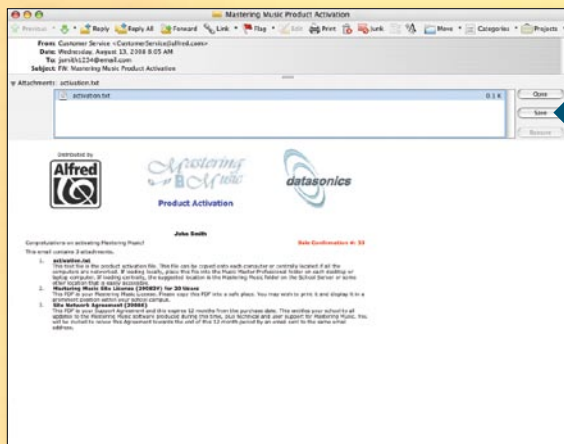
Mastering Music Product Activation

Previous Reply Reply All Forward Link Flag Edit Print Junk Move Categories Projects

From: Customer Service <CustomerService@alfred.com>
Date: Wednesday, August 13, 2008 8:05 AM
To: jsmith1234@email.com
Subject: FW: Mastering Music Product Activation

Attachments: activation.txt

activation.txt 0.1 K

Open
Save
Remove

Distributed by
Alfred

Mastering Music

datasonics

Product Activation

John Smith

Congratulations on activating Mastering Music!

Sale Confirmation #: 33

This email contains 3 attachments.

1. activation.txt
This text file is the product activation file. This file can be copied onto each computer or centrally located if all the computers are networked. If loading locally, place the file into the Music Master Professional folder on each desktop or laptop computer. If loading centrally, the suggested location is the Mastering Music folder on the School Server or some other location that is easily accessible.
2. Mastering Music Site License (39083) for 30 Users
This PDF is your Mastering Music License. Please copy this PDF into a safe place. You may wish to print it and display it in a prominent position within your school campus.
3. Site Network Agreement (39086)
This PDF is your Support Agreement and this expires 12 months from the purchase date. This entitles your school to all updates to the Mastering Music software products during this time, plus technical and user support for Mastering Music. You will be invited to renew this Agreement towards the end of the 12 month period by an email sent to the same email address.